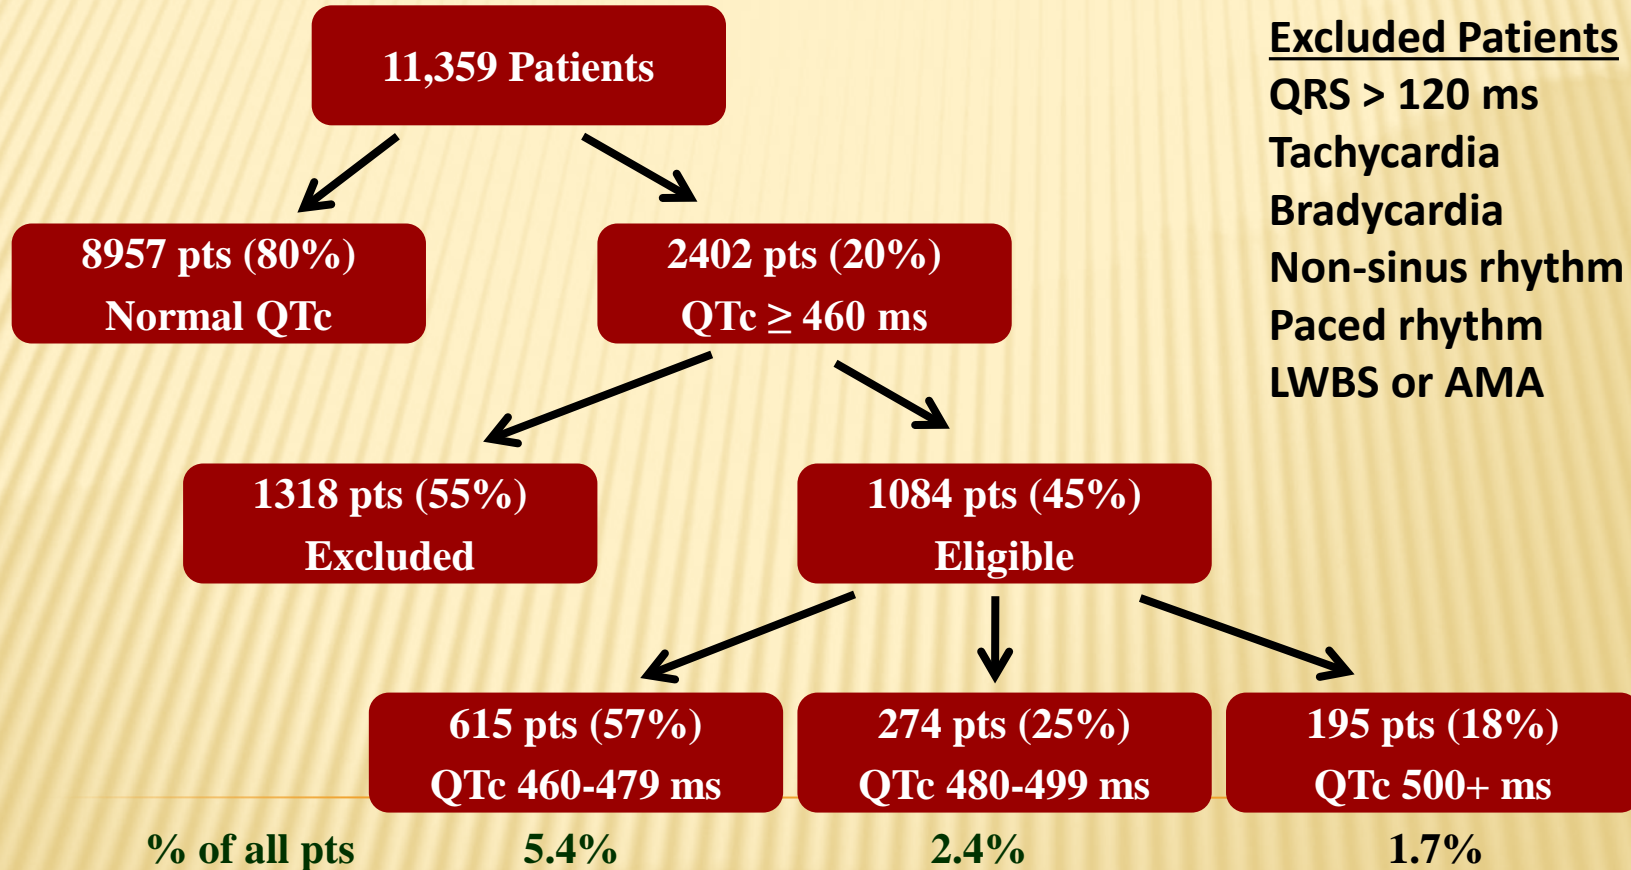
11,359 Patients

8957 pts (80%)
Normal QTc

2402 pts (20%)
QTc $\geq$ 460 ms

Excluded Patients
QRS > 120 ms
Tachycardia
Bradycardia
Non-sinus rhythm
Paced rhythm
LWBS or AMA

1318 pts (55%)
Excluded

1084 pts (45%)
Eligible

615 pts (57%)
QTc 460-479 ms

274 pts (25%)
QTc 480-499 ms

195 pts (18%)
QTc 500+ ms

% of all pts 5.4% 2.4% 1.7%